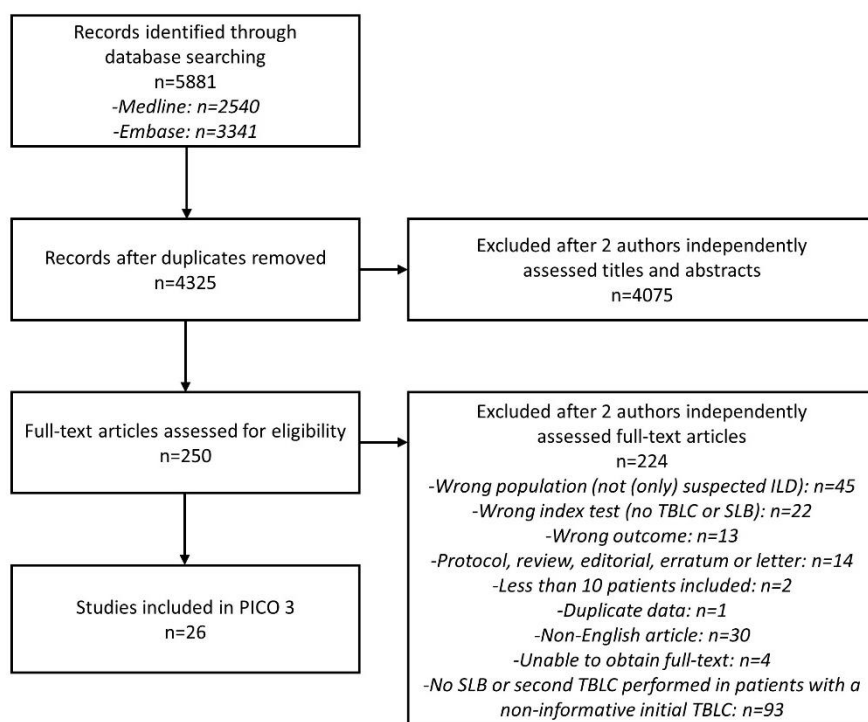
Records identified through database searching
n=5881
-Medline: n=2540
-Embase: n=3341

Records after duplicates removed
n=4325

Excluded after 2 authors independently assessed titles and abstracts
n=4075

Full-text articles assessed for eligibility
n=250

Excluded after 2 authors independently assessed full-text articles
n=224
-Wrong population (not (only) suspected ILD): n=45
-Wrong index test (no TBLC or SLB): n=22
-Wrong outcome: n=13
-Protocol, review, editorial, erratum or letter: n=14
-Less than 10 patients included: n=2
-Duplicate data: n=1
-Non-English article: n=30
-Unable to obtain full-text: n=4
-No SLB or second TBLC performed in patients with a non-informative initial TBLC: n=93

Studies included in PICO 3
n=26